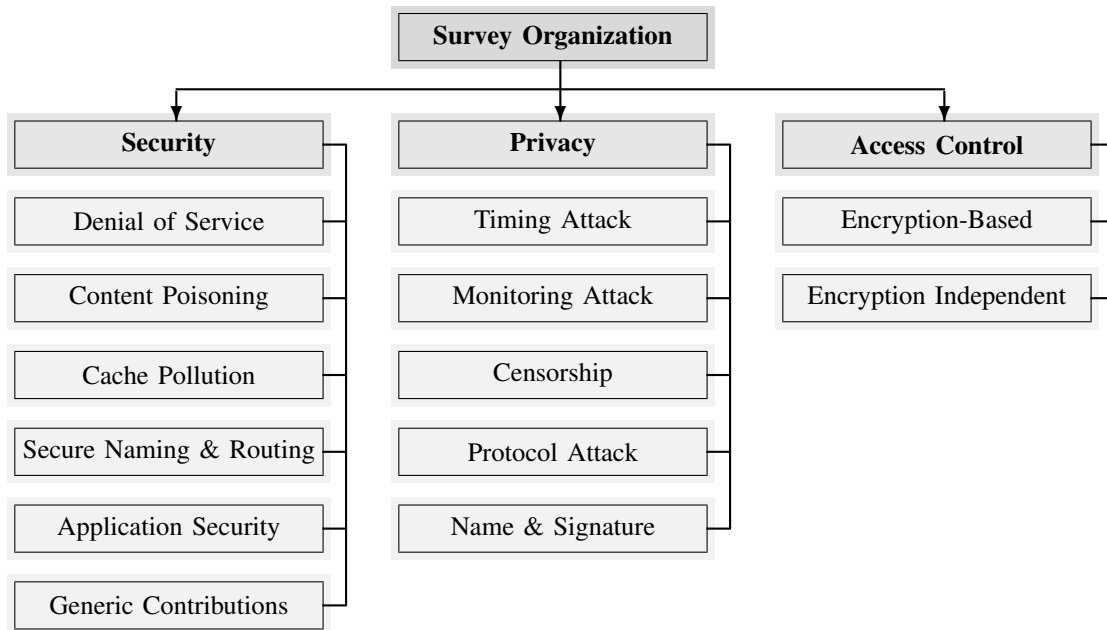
Survey Organization

Security

Denial of Service

Content Poisoning

Cache Pollution

Secure Naming & Routing

Application Security

Generic Contributions

Privacy

Timing Attack

Monitoring Attack

Censorship

Protocol Attack

Name & Signature

Access Control

Encryption-Based

Encryption Independent